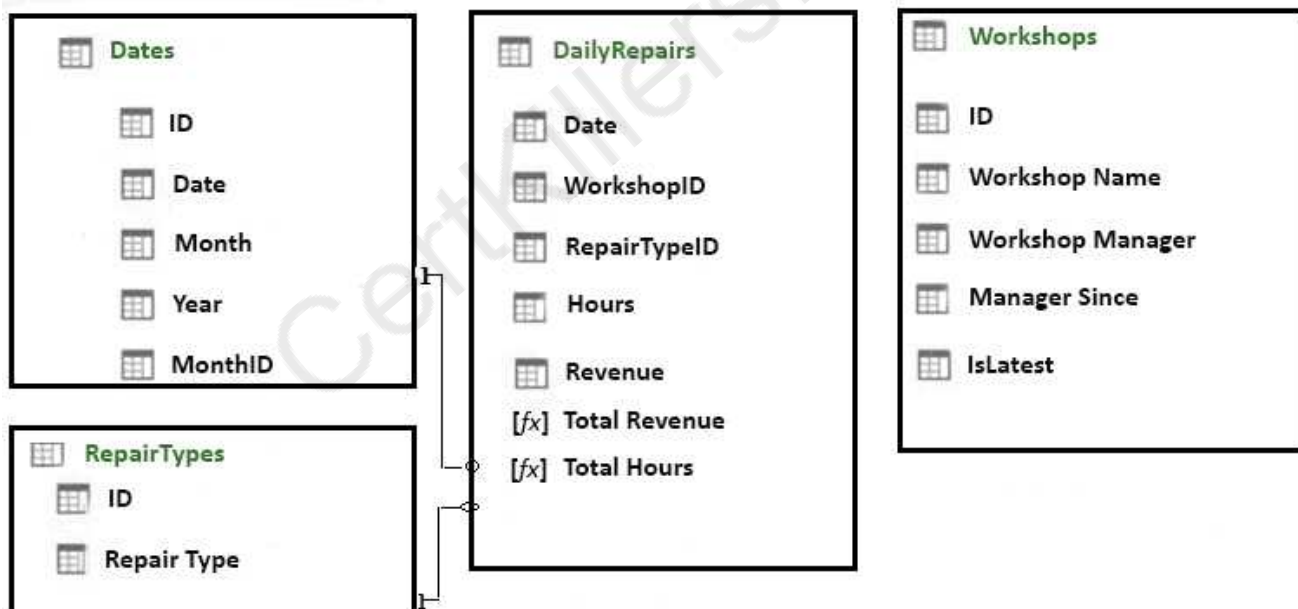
Dates
ID
Date
Month
Year
MonthID

RepairTypes
ID
Repair Type

DailyRepairs
Date
WorkshopID
RepairTypeID
Hours
Revenue
[fx] Total Revenue
[fx] Total Hours

Workshops
ID
Workshop Name
Workshop Manager
Manager Since
IsLatest

CertKillers